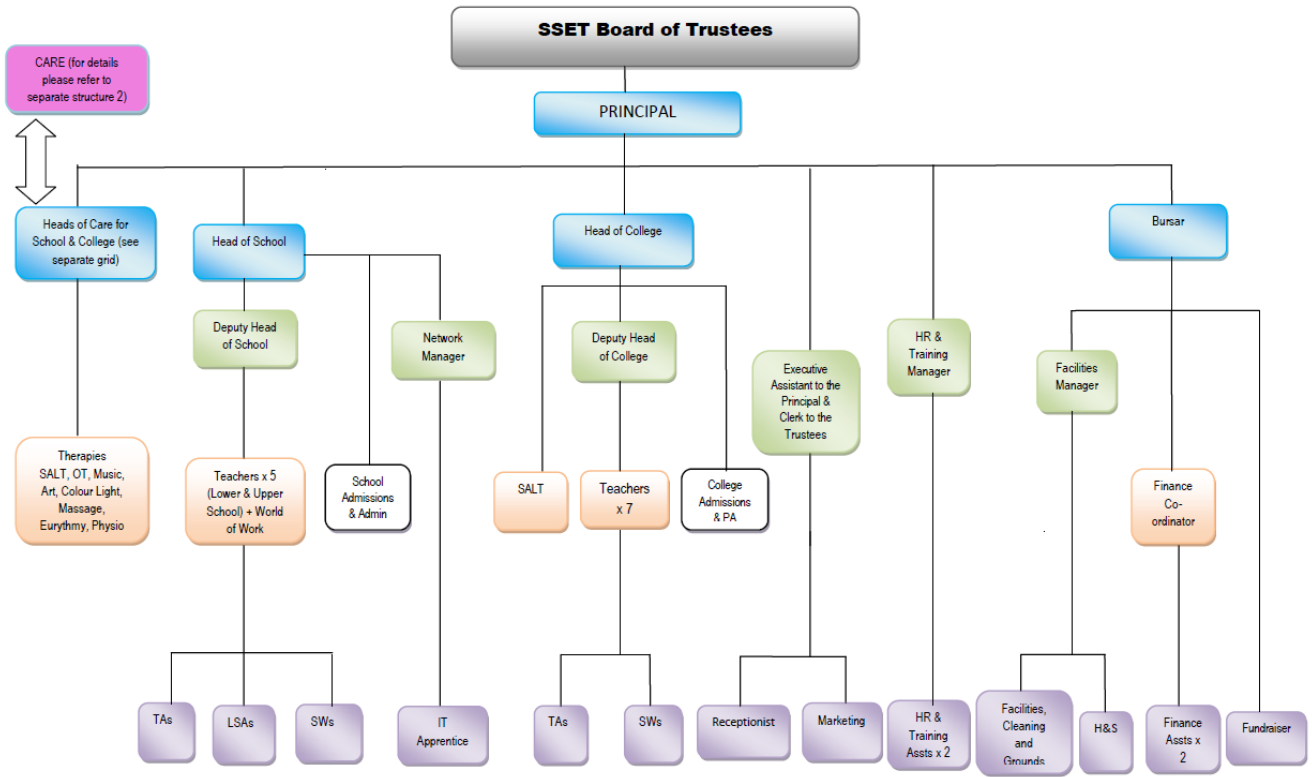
SSET Board of Trustees

CARE (for details please refer to separate structure 2)

PRINCIPAL

Heads of Care for School & College (see separate grid)

Head of School

Head of College

Bursar

Deputy Head of School

Network Manager

Deputy Head of College

Executive Assistant to the Principal & Clerk to the Trustees

HR & Training Manager

Facilities Manager

Therapies SALT, OT, Music, Art, Colour Light, Massage, Eurythmy, Physio

Teachers x 5 (Lower & Upper School) + World of Work

School Admissions & Admin

SALT

Teachers x 7

College Admissions & PA

Finance Co-ordinator

TAs

LSAs

SWs

IT Apprentice

TAs

SWs

Receptionist

Marketing

HR & Training Assts x 2

Facilities, Cleaning and Grounds

H&S

Finance Assts x 2

Fundraiser